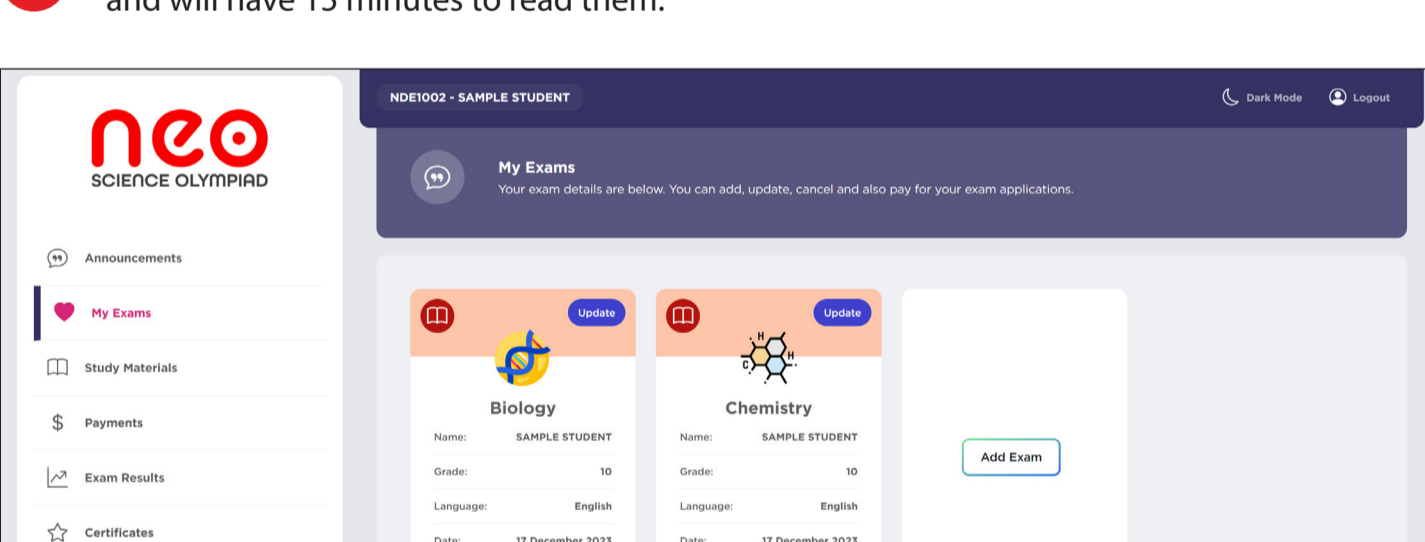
and will have 15 minutes to read them.

neo
SCIENCE OLYMPIAD

Announcements
My Exams
Study Materials
Payments
Exam Results
Certificates

NDE1002 - SAMPLE STUDENT
Dark Mode
Logout

My Exams
Your exam details are below. You can add, update, cancel and also pay for your exam applications.

Update
Biology
Name: SAMPLE STUDENT
Grade: 10
Language: English
Date: 17 December 2023

Update
Chemistry
Name: SAMPLE STUDENT
Grade: 10
Language: English
Date: 17 December 2023

Add Exam